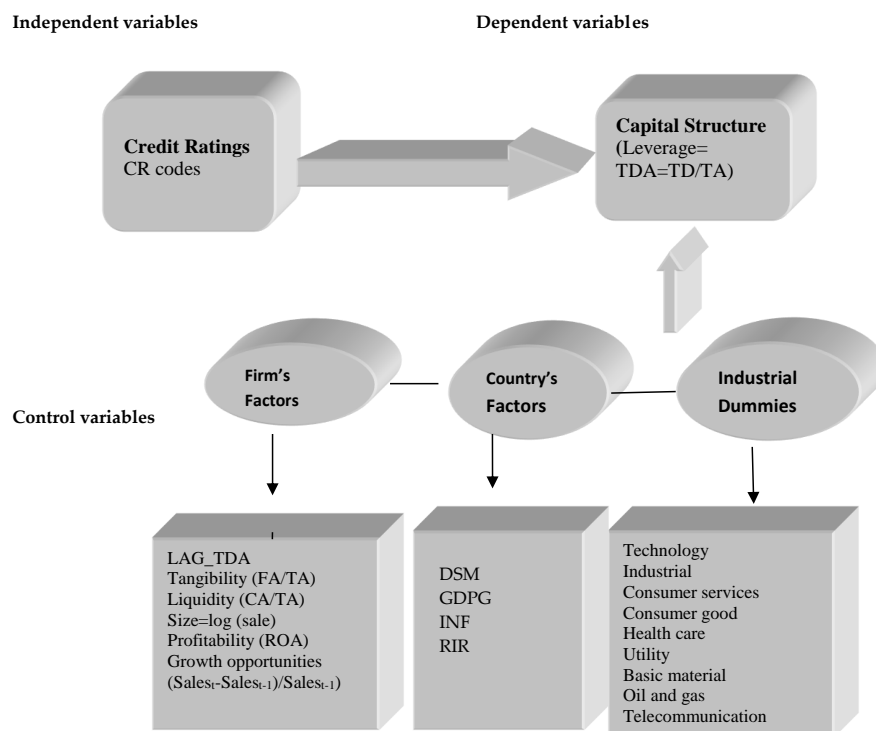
Independent variables

Dependent variables

Credit Ratings
CR codes

Capital Structure
(Leverage= TDA=TD/TA)

Firm's Factors

Country's Factors

Industrial Dummies

Control variables

LAG_TDA
Tangibility (FA/TA)
Liquidity (CA/TA)
Size=log (sale)
Profitability (ROA)
Growth opportunities
$(Sales_t-Sales_{t-1})/Sales_{t-1}$)

DSM
GDPG
INF
RIR

Technology
Industrial
Consumer services
Consumer good
Health care
Utility
Basic material
Oil and gas
Telecommunication